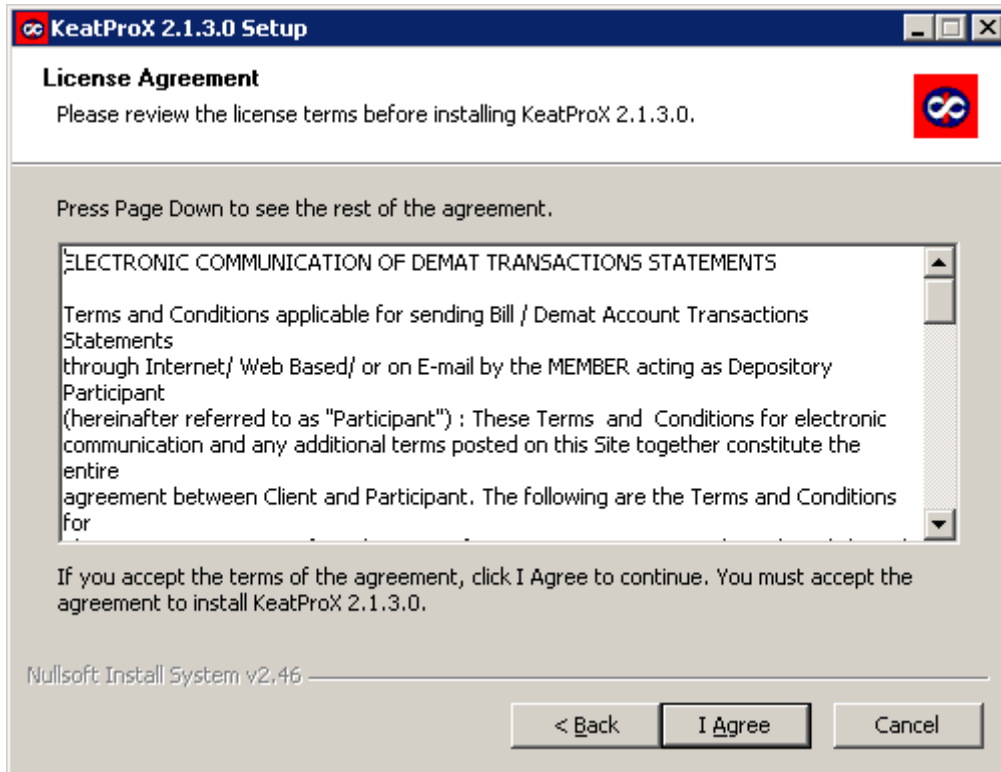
KeatProX 2.1.3.0 Setup

License Agreement
Please review the license terms before installing KeatProX 2.1.3.0.

Press Page Down to see the rest of the agreement.

ELECTRONIC COMMUNICATION OF DEMAT TRANSACTIONS STATEMENTS

Terms and Conditions applicable for sending Bill / Demat Account Transactions Statements
through Internet/ Web Based/ or on E-mail by the MEMBER acting as Depository Participant
(hereinafter referred to as "Participant") : These Terms and Conditions for electronic communication and any additional terms posted on this Site together constitute the entire
agreement between Client and Participant. The following are the Terms and Conditions for
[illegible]

If you accept the terms of the agreement, click I Agree to continue. You must accept the agreement to install KeatProX 2.1.3.0.

Nullsoft Install System v2.46

< Back | I Agree | Cancel